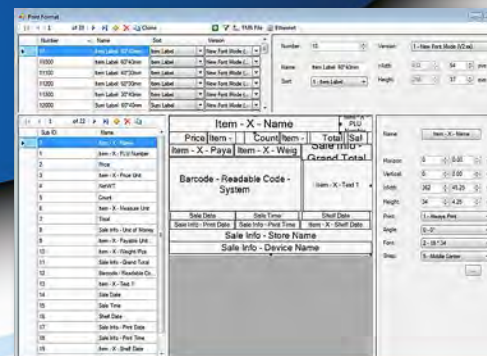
Print Format

of 29 | Clone

TXR File | Ethernet

| Number | Name | Sort | Version |
|---|---|---|---|
| 11 | Item Label 60*40mm | Item Label | New Print Mode (... |
| 11000 | Item Label 60*40mm | Item Label | New Print Mode (... |
| 11100 | Item Label 60*30mm | Item Label | New Print Mode (... |
| 11200 | Item Label 60*30mm | Item Label | New Print Mode (... |
| 11300 | Item Label 60*40mm | Item Label | New Print Mode (... |
| 11400 | Sum Label 60*40mm | Sum Label | New Print Mode (... |

Number 10
Version 1 - New Print Mode (V2.xx)
Name Item Label 60*40mm
Width 60 54 mm
Sort 1 - Item Label
Height 40 37 mm

of 22

| Sub ID | Name |
|---|---|
| 1 | Item - X - Name |
| 2 | Item - X - PLU Number |
| 3 | Price |
| 4 | Item - X - Price Unit |
| 5 | Net WT |
| 6 | Count |
| 7 | Item - X - Measure Unit |
| 8 | Total |
| 9 | Sale Info - Unit of Money |
| 10 | Item - X - Payable Unit |
| 11 | Item - X - Weight Pos |
| 12 | Sale Info - Grand Total |
| 13 | Barcode - Readable Co... |
| 14 | Item - X - Text 1 |
| 15 | Sale Date |
| 16 | Sale Time |
| 17 | Shelf Date |
| 18 | Sale Info - Print Date |
| 19 | Sale Info - Print Time |
| 20 | Item - X - Shelf Date |

Item - X - Name
Item - X - PLU
Price
Item -
Count
Item -
Total
Sal
Item - X - Paya
Item - X - Weig
Sale Info - Grand Total
Barcode - Readable Code - System
Item - X - Text 1
Sale Date
Sale Time
Shelf Date
Sale Info - Print Date
Sale Info - Print Time
Item - X - Shelf Date
Sale Info - Store Name
Sale Info - Device Name

Name Item - X - Name
Horizon 0 0.00
Vertical 0 0.00
Width 362 45.25
Height 34 4.25
Print 1 - Always Print
Angle 0 - 0°
Font 2 - 16*24
Wrap 5 - Middle Center